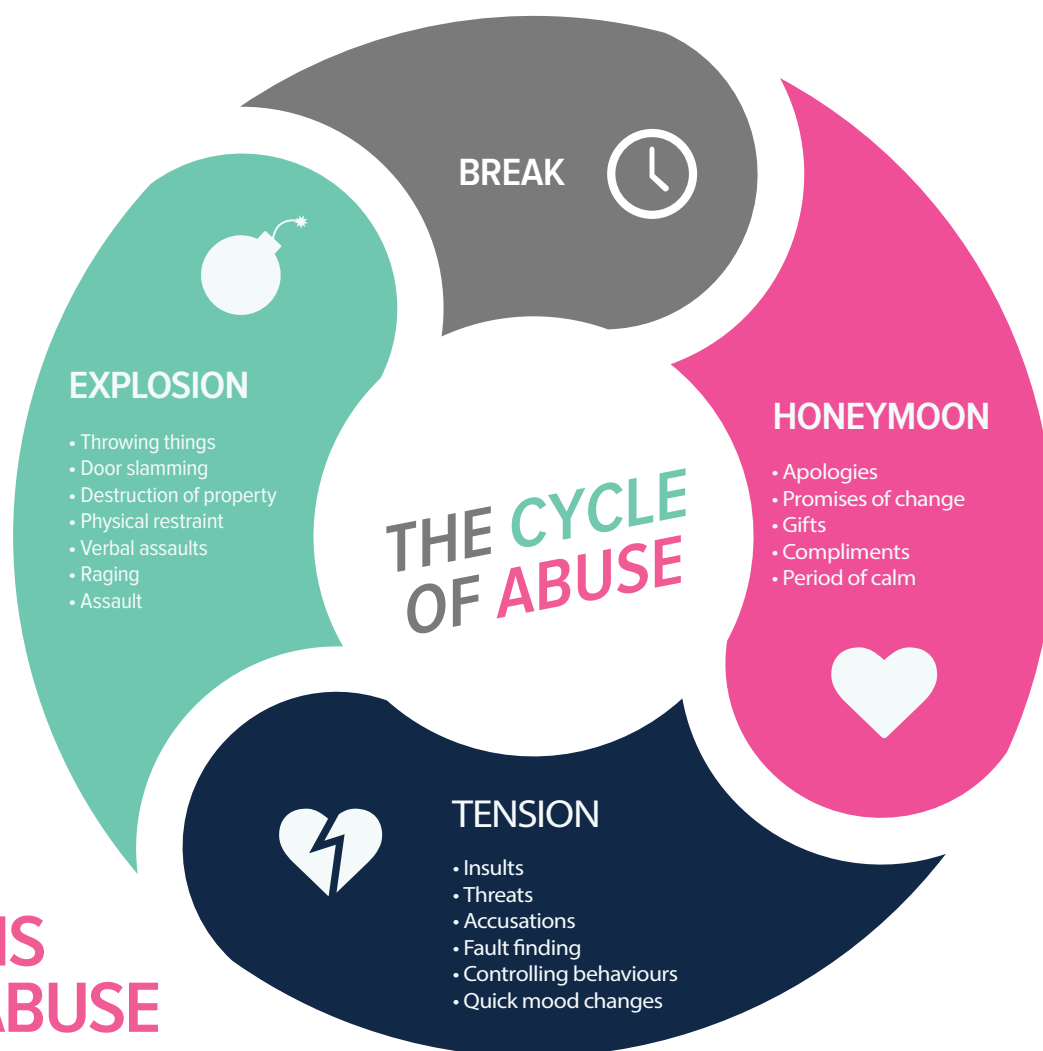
BREAK

EXPLOSION

• Throwing things
• Door slamming
• Destruction of property
• Physical restraint
• Verbal assaults
• Raging
• Assault

THE CYCLE OF ABUSE

HONEYMOON

• Apologies
• Promises of change
• Gifts
• Compliments
• Period of calm

TENSION

• Insults
• Threats
• Accusations
• Fault finding
• Controlling behaviours
• Quick mood changes

IS
ABUSE